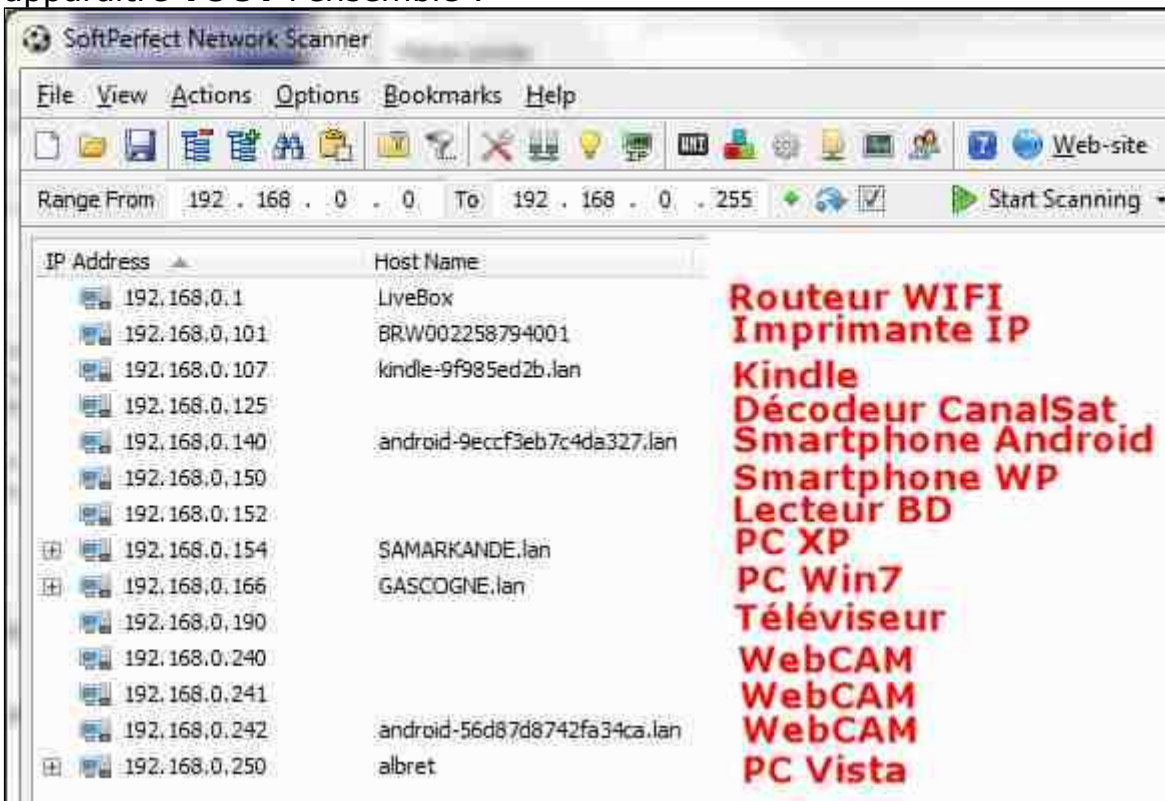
apparaître TOUT l'ensemble :

SoftPerfect Network Scanner

File View Actions Options Bookmarks Help

Web-site

Range From 192 . 168 . 0 . 0 To 192 . 168 . 0 . 255 Start Scanning

| IP Address | Host Name | |
|---|---|---|
| 192.168.0.1 | LiveBox | Routeur WIFI |
| 192.168.0.101 | BRW002258794001 | Imprimante IP |
| 192.168.0.107 | kindle-9f985ed2b.lan | Kindle |
| 192.168.0.125 | | Décodeur CanalSat |
| 192.168.0.140 | android-9eccf3eb7c4da327.lan | Smartphone Android |
| 192.168.0.150 | | Smartphone WP |
| 192.168.0.152 | | Lecteur BD |
| 192.168.0.154 | SAMARKANDE.lan | PC XP |
| 192.168.0.166 | GASCOGNE.lan | PC Win7 |
| 192.168.0.190 | | Téléviseur |
| 192.168.0.240 | | WebCAM |
| 192.168.0.241 | | WebCAM |
| 192.168.0.242 | android-56d87d8742fa34ca.lan | WebCAM |
| 192.168.0.250 | albret | PC Vista |